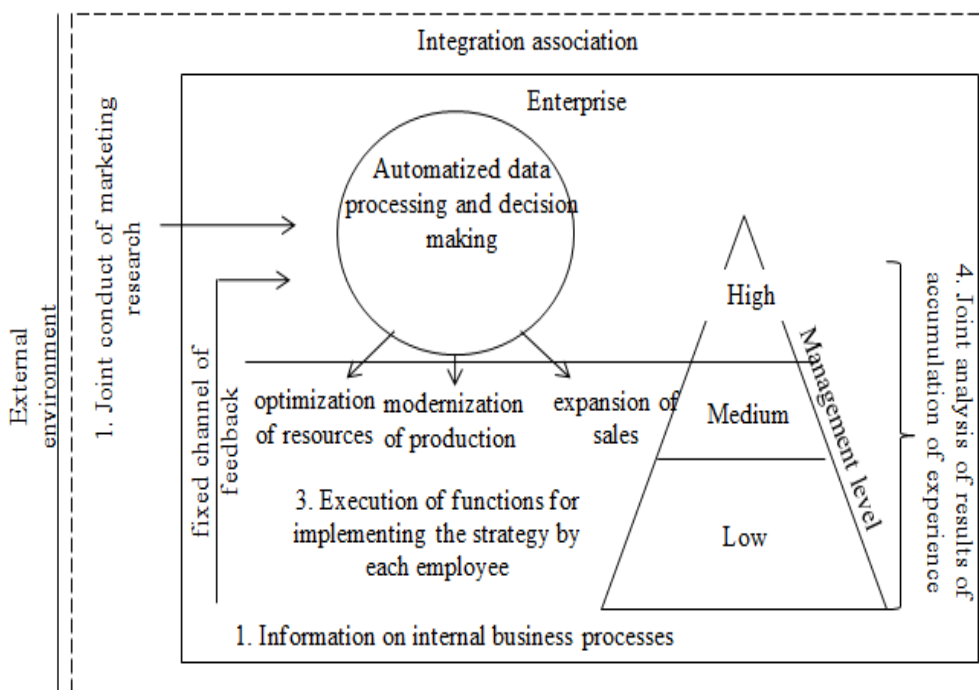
External environment

Integration association

1. Joint conduct of marketing research

Enterprise

Automatized data processing and decision making

fixed channel of feedback

High

Management level

Medium

Low

optimization of resources

modernization of production

expansion of sales

3. Execution of functions for implementing the strategy by each employee

4. Joint analysis of results of accumulation of experience

1. Information on internal business processes